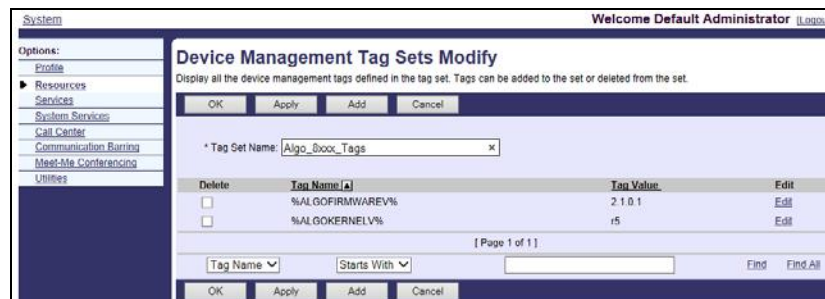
System

Welcome Default Administrator [Logou

Options:
Profile
Resources
Services
System Services
Call Center
Communication Barring
Meet-Me Conferencing
Utilities

Device Management Tag Sets Modify

Display all the device management tags defined in the tag set. Tags can be added to the set or deleted from the set.

OK Apply Add Cancel

* Tag Set Name: Algo_8xxx_Tags ×

| Delete | Tag Name ▲ | Tag Value | Edit |
|---|---|---|---|
| ☐ | %ALGOFIRMWAREV% | 2.1.0.1 | Edit |
| ☐ | %ALGOKERNELV% | r5 | Edit |

[ Page 1 of 1 ]

Tag Name ▾ Starts With ▾ Find Find All

OK Apply Add Cancel